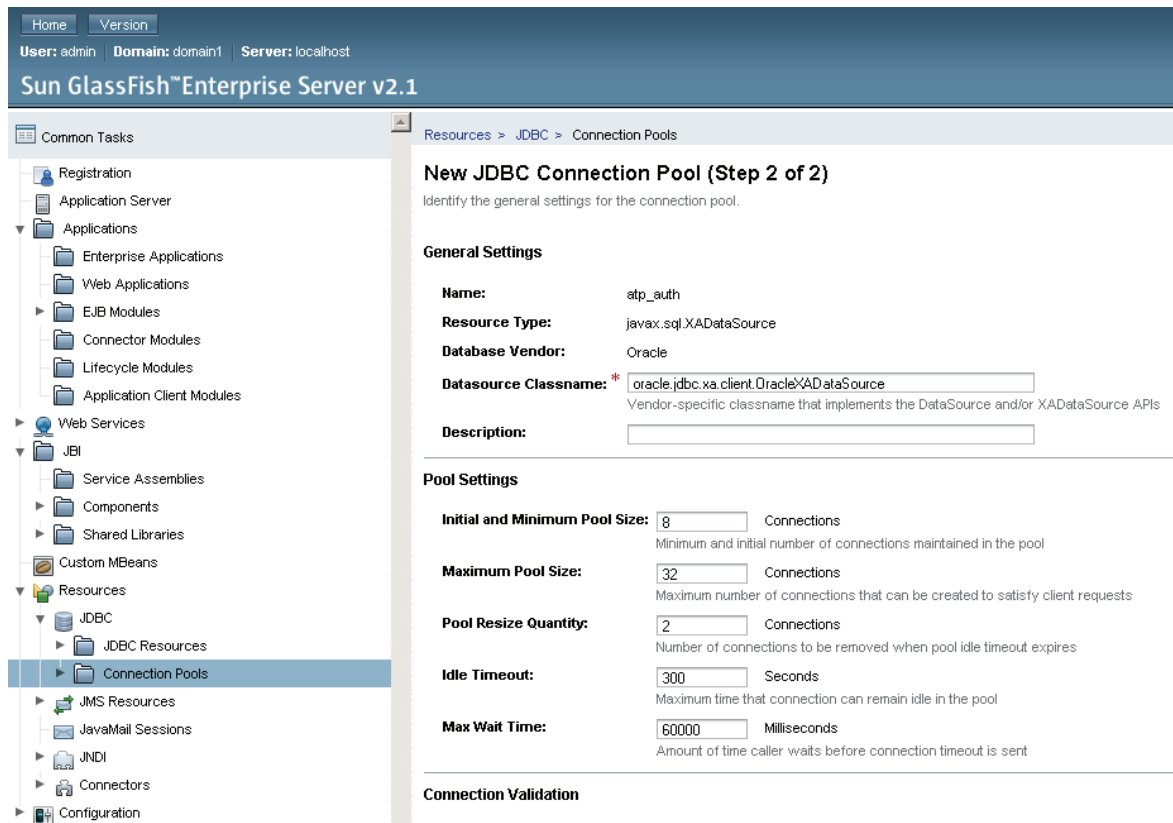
Home Version
User: admin | Domain: domain1 | Server: localhost
Sun GlassFish™Enterprise Server v2.1

Common Tasks
Registration
Application Server
Applications
Enterprise Applications
Web Applications
EJB Modules
Connector Modules
Lifecycle Modules
Application Client Modules
Web Services
JBI
Service Assemblies
Components
Shared Libraries
Custom MBeans
Resources
JDBC
JDBC Resources
Connection Pools
JMS Resources
JavaMail Sessions
JNDI
Connectors
Configuration

Resources > JDBC > Connection Pools

New JDBC Connection Pool (Step 2 of 2)
Identify the general settings for the connection pool.

General Settings

Name: atp_auth
Resource Type: javax.sql.XADataSource
Database Vendor: Oracle
Datasource Classname: * oracle.jdbc.xa.client.OracleXADataSource
Vendor-specific classname that implements the DataSource and/or XADataSource APIs
Description:

Pool Settings

Initial and Minimum Pool Size: 8 Connections
Minimum and initial number of connections maintained in the pool
Maximum Pool Size: 32 Connections
Maximum number of connections that can be created to satisfy client requests
Pool Resize Quantity: 2 Connections
Number of connections to be removed when pool idle timeout expires
Idle Timeout: 300 Seconds
Maximum time that connection can remain idle in the pool
Max Wait Time: 60000 Milliseconds
Amount of time caller waits before connection timeout is sent

Connection Validation